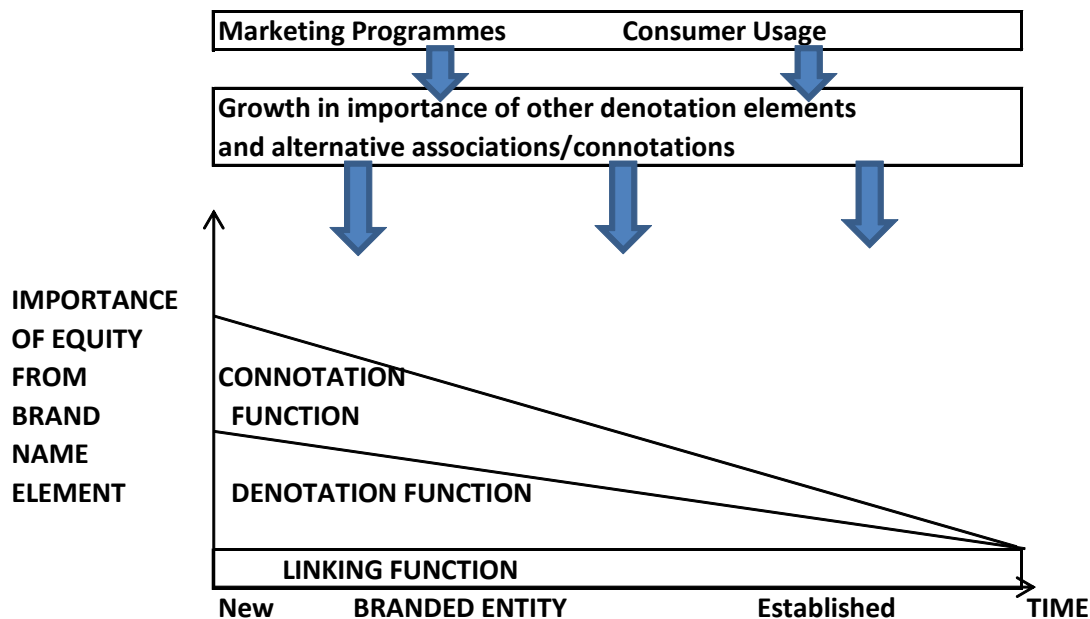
Marketing Programmes Consumer Usage

Growth in importance of other denotation elements and alternative associations/connotations

IMPORTANCE OF EQUITY FROM BRAND NAME ELEMENT

CONNOTATION FUNCTION

DENOTATION FUNCTION

LINKING FUNCTION

New BRANDED ENTITY Established TIME